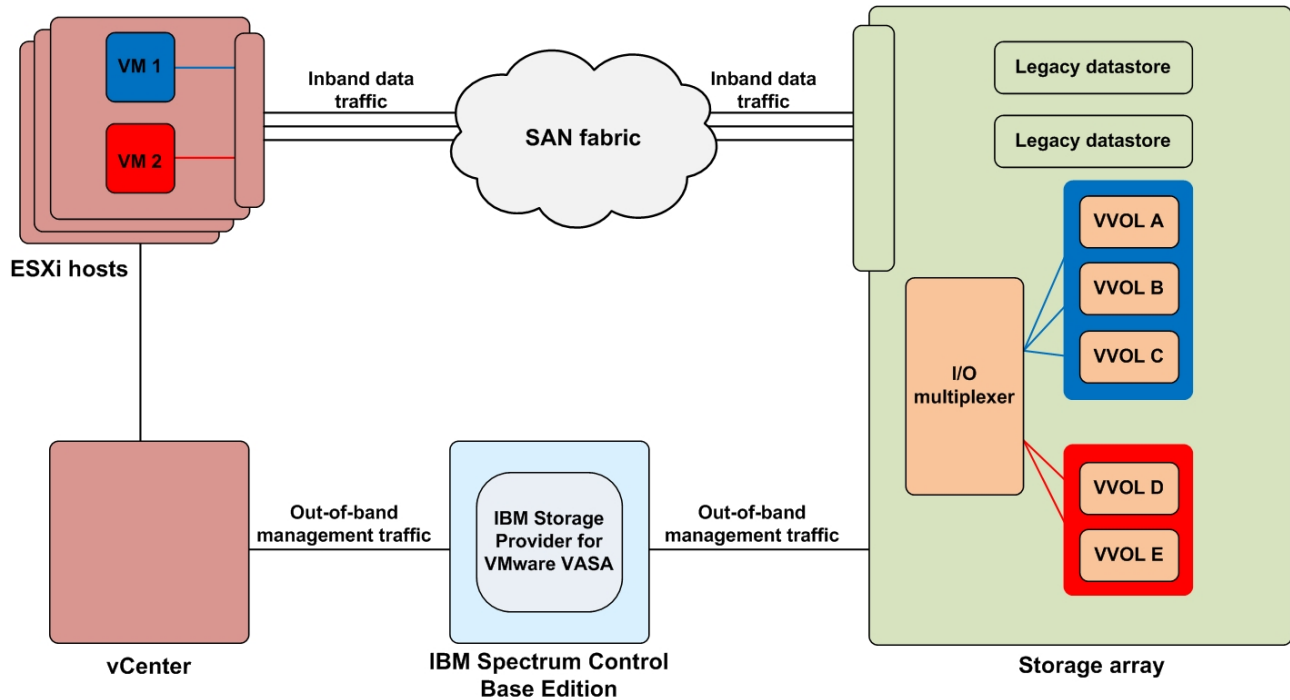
VM 1

VM 2

ESXi hosts

Inband data traffic

SAN fabric

Inband data traffic

Legacy datastore

Legacy datastore

VVOL A

VVOL B

VVOL C

I/O multiplexer

VVOL D

VVOL E

vCenter

Out-of-band management traffic

IBM Storage Provider for VMware VASA

IBM Spectrum Control Base Edition

Out-of-band management traffic

Storage array